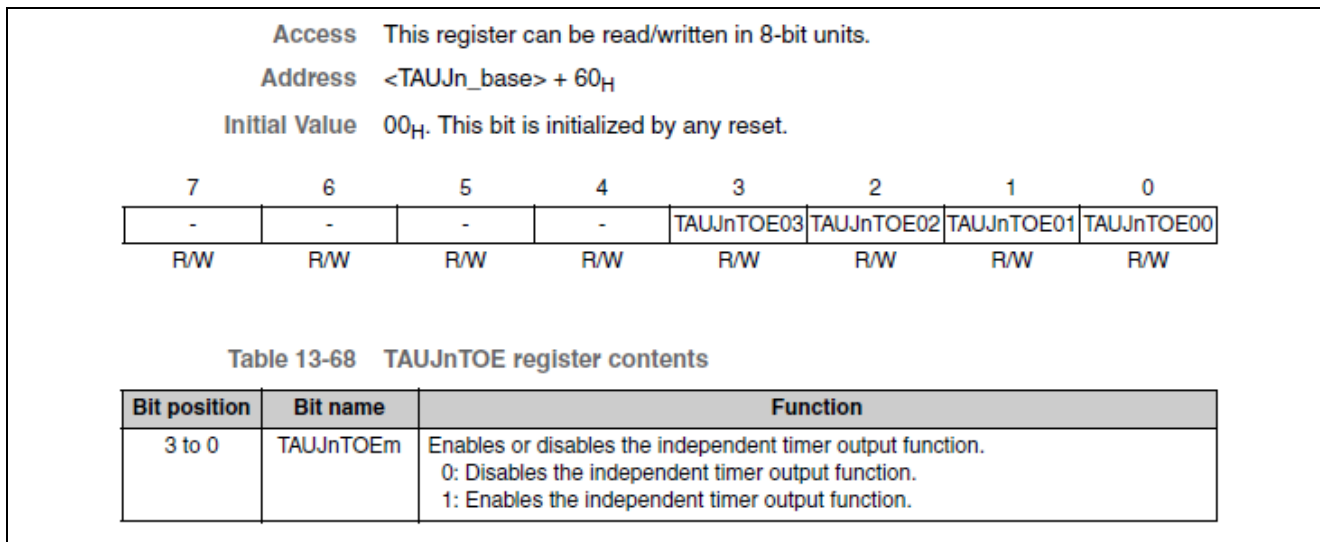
Access This register can be read/written in 8-bit units.

Address <TAUJn_base> + $60_H$

Initial Value $00_H$. This bit is initialized by any reset.

| 7 | 6 | 5 | 4 | 3 | 2 | 1 | 0 |
|---|---|---|---|---|---|---|---|
| - | - | - | - | TAUJnTOE03 | TAUJnTOE02 | TAUJnTOE01 | TAUJnTOE00 |
| R/W | R/W | R/W | R/W | R/W | R/W | R/W | R/W |

Table 13-68 TAUJnTOE register contents

| Bit position | Bit name | Function |
|---|---|---|
| 3 to 0 | TAUJnTOEm | Enables or disables the independent timer output function.<br>0: Disables the independent timer output function.<br>1: Enables the independent timer output function. |